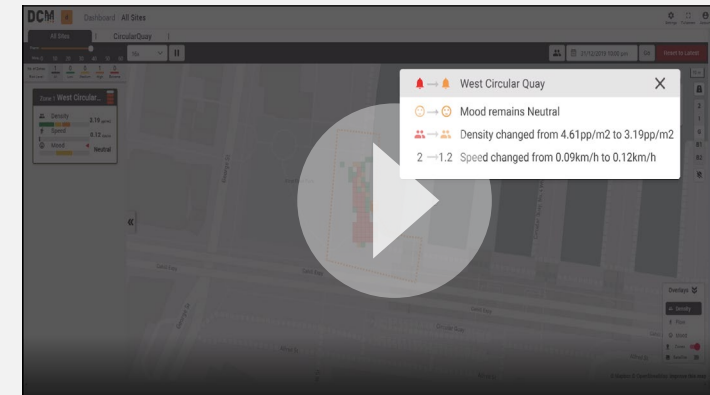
DCM Dashboard All Sites

All Sites CircularQuay

West Circular Quay

Mood remains Neutral

Density changed from 4.61pp/m2 to 3.19pp/m2

2 → 1.2 Speed changed from 0.09km/h to 0.12km/h

Zone 1 West Circular...

Density 3.19

Speed 0.12

Mood Neutral

Overlays

Density

Speed

Mood

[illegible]